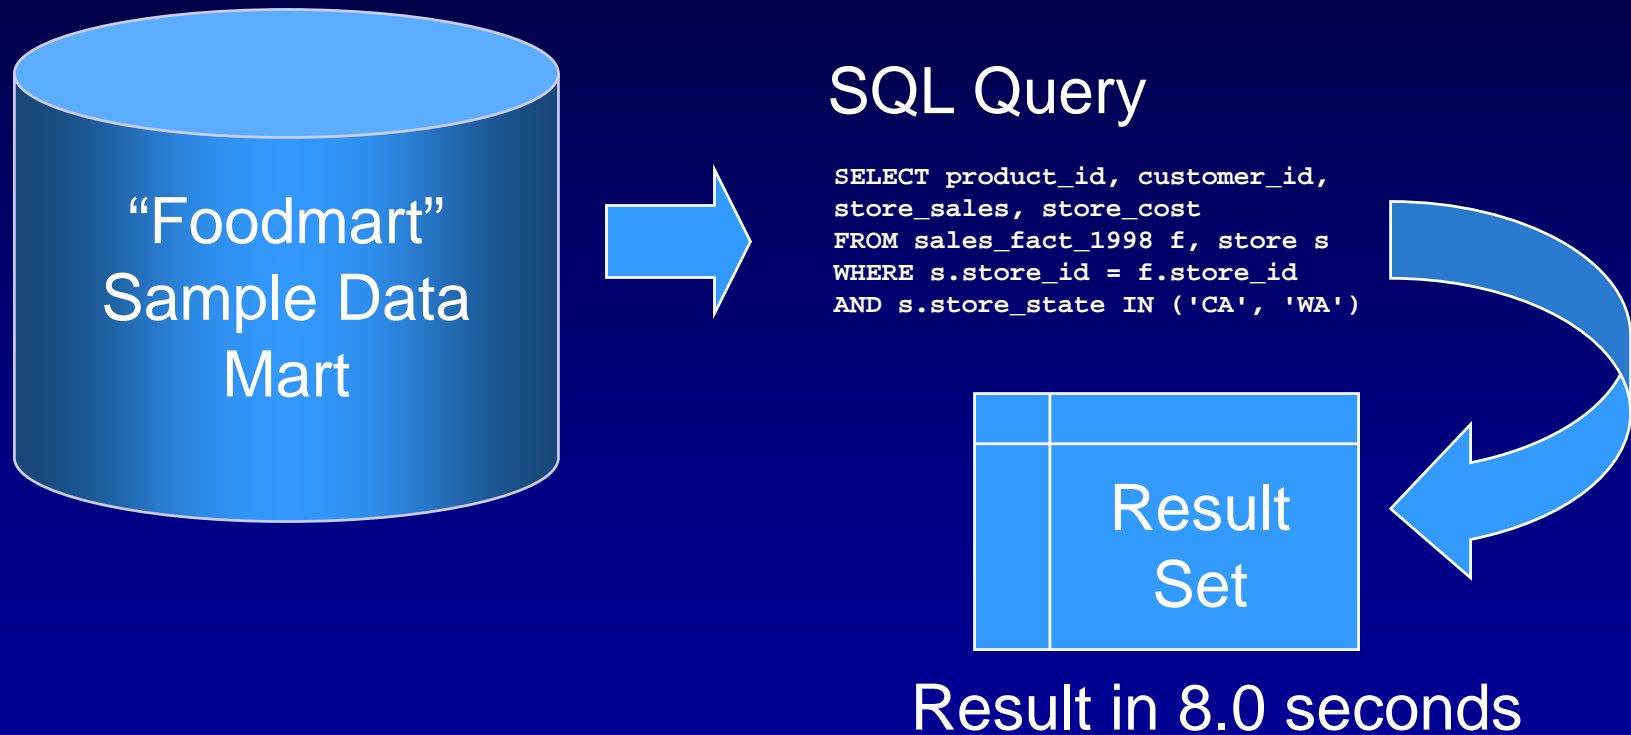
“Foodmart” Sample Data Mart

SQL Query

SELECT product_id, customer_id,
store_sales, store_cost
FROM sales_fact_1998 f, store s
WHERE s.store_id = f.store_id
AND s.store_state IN ('CA', 'WA')

Result Set

Result in 8.0 seconds